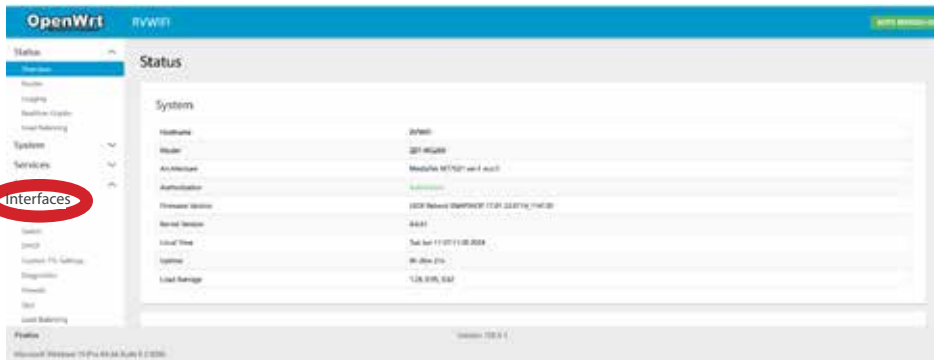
OpenWrt RVWIFI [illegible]

Status
Overview
Routes
Logging
Realtime Graphs
Load Balancing
System
Services
Interfaces
Switch
DHCP
Custom TTL Settings
Diagnostics
Firewall
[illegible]
Load Balancing

Status

System

| | |
|---|---|
| Hostname | RVWIFI |
| Model | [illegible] |
| Architecture | MediaTek MT7621 ver:1 eco:3 |
| Authorization | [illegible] |
| Firmware Version | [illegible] |
| Kernel Version | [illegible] |
| Local Time | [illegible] |
| Uptime | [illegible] |
| Load Average | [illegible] |

Firefox
Version: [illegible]
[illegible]